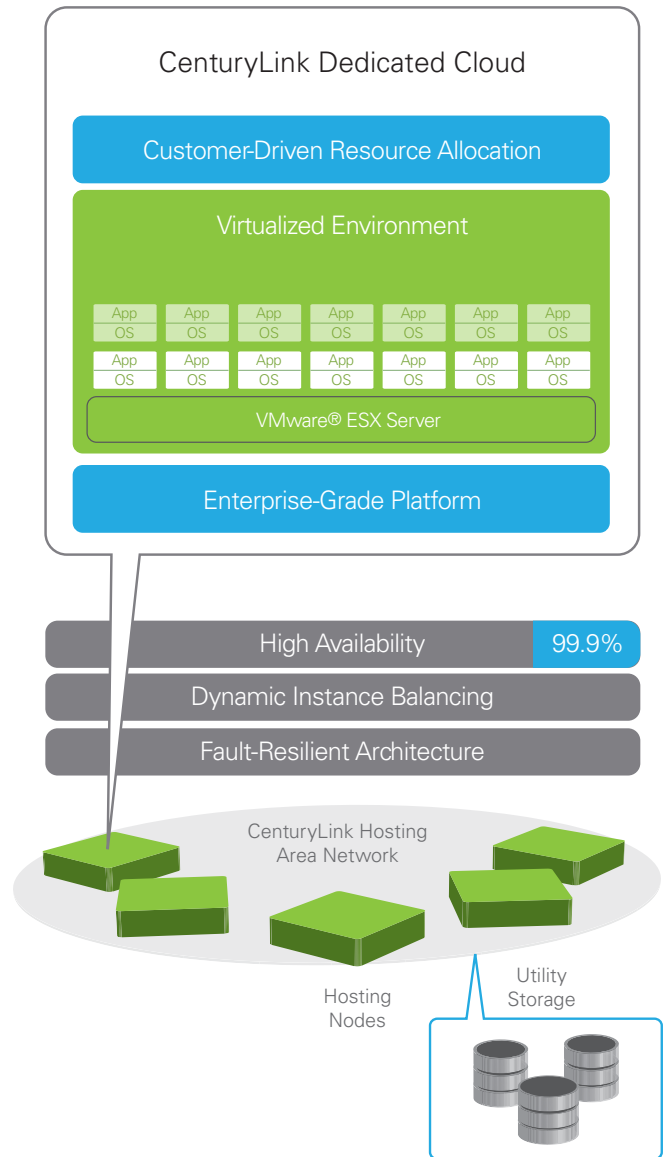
CenturyLink Dedicated Cloud

Customer-Driven Resource Allocation

Virtualized Environment

App
OS

App
OS

App
OS

App
OS

App
OS

App
OS

App
OS

App
OS

App
OS

App
OS

App
OS

App
OS

App
OS

App
OS

VMware® ESX Server

Enterprise-Grade Platform

High Availability 99.9%

Dynamic Instance Balancing

Fault-Resilient Architecture

CenturyLink Hosting Area Network

Hosting Nodes

Utility Storage